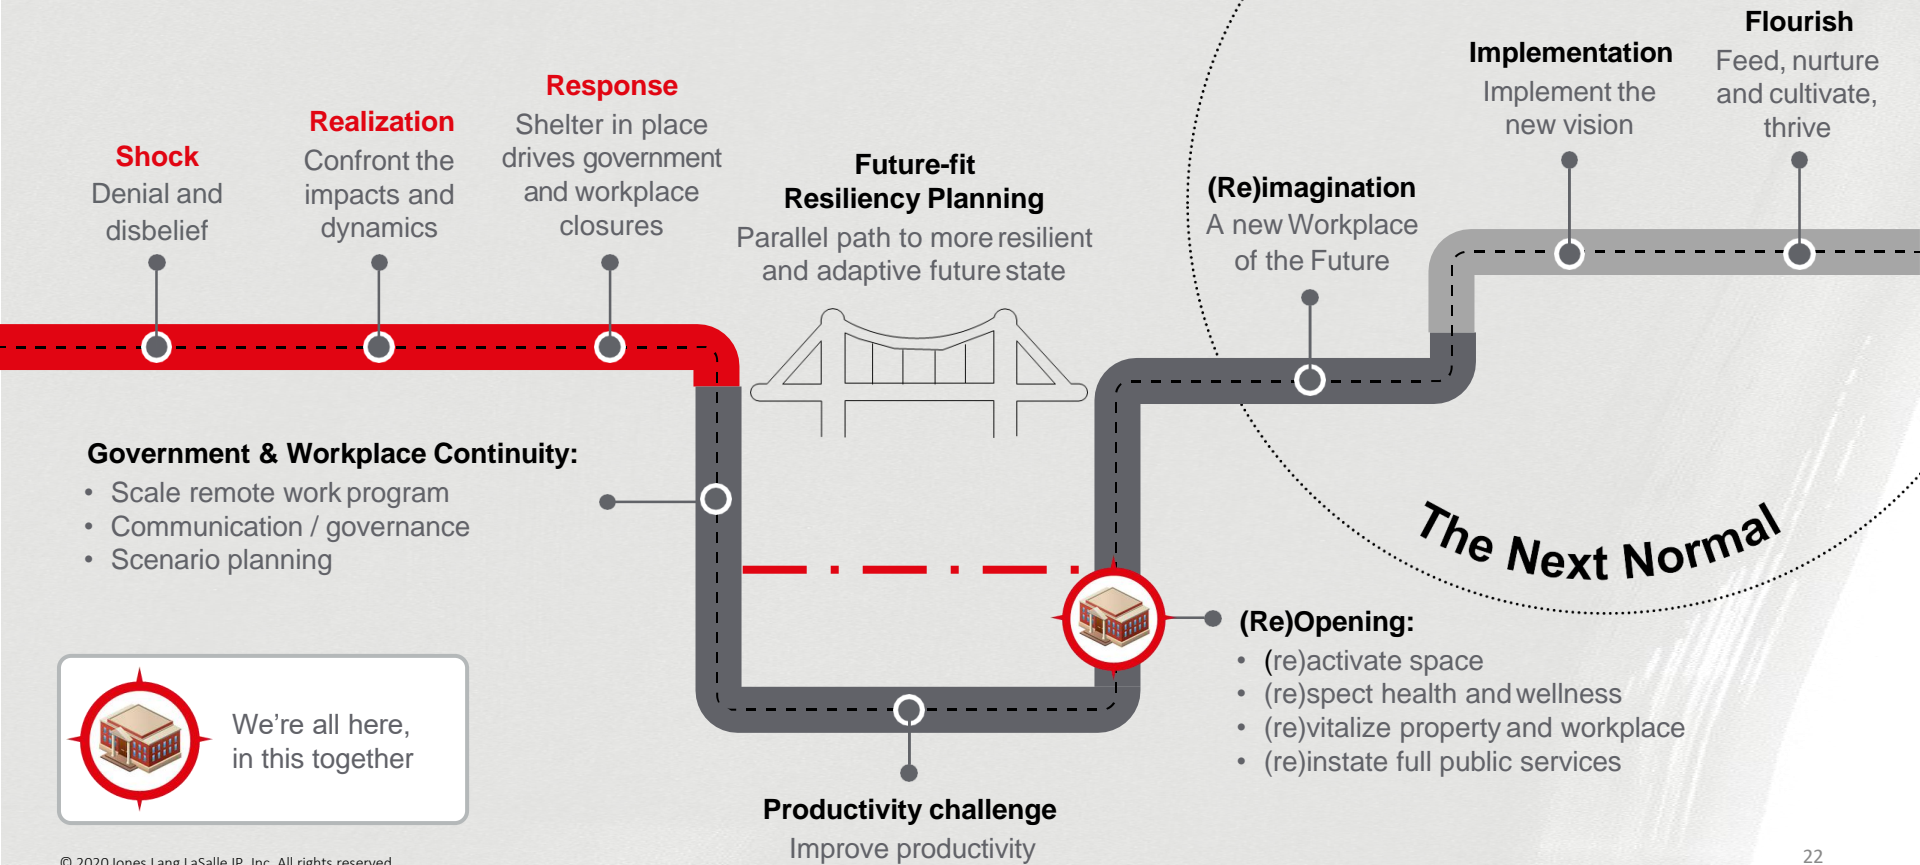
Shock
Denial and disbelief

Realization
Confront the impacts and dynamics

Response
Shelter in place drives government and workplace closures

Future-fit
Resiliency Planning
Parallel path to more resilient and adaptive future state

(Re)imagination
A new Workplace of the Future

Implementation
Implement the new vision

Flourish
Feed, nurture and cultivate, thrive

Government & Workplace Continuity:
• Scale remote work program
• Communication / governance
• Scenario planning

The Next Normal

(Re)Opening:
• (re)activate space
• (re)spect health and wellness
• (re)vitalize property and workplace
• (re)instate full public services

We're all here, in this together

Productivity challenge
Improve productivity

© 2020 Jones Lang LaSalle IP, Inc. All rights reserved

22